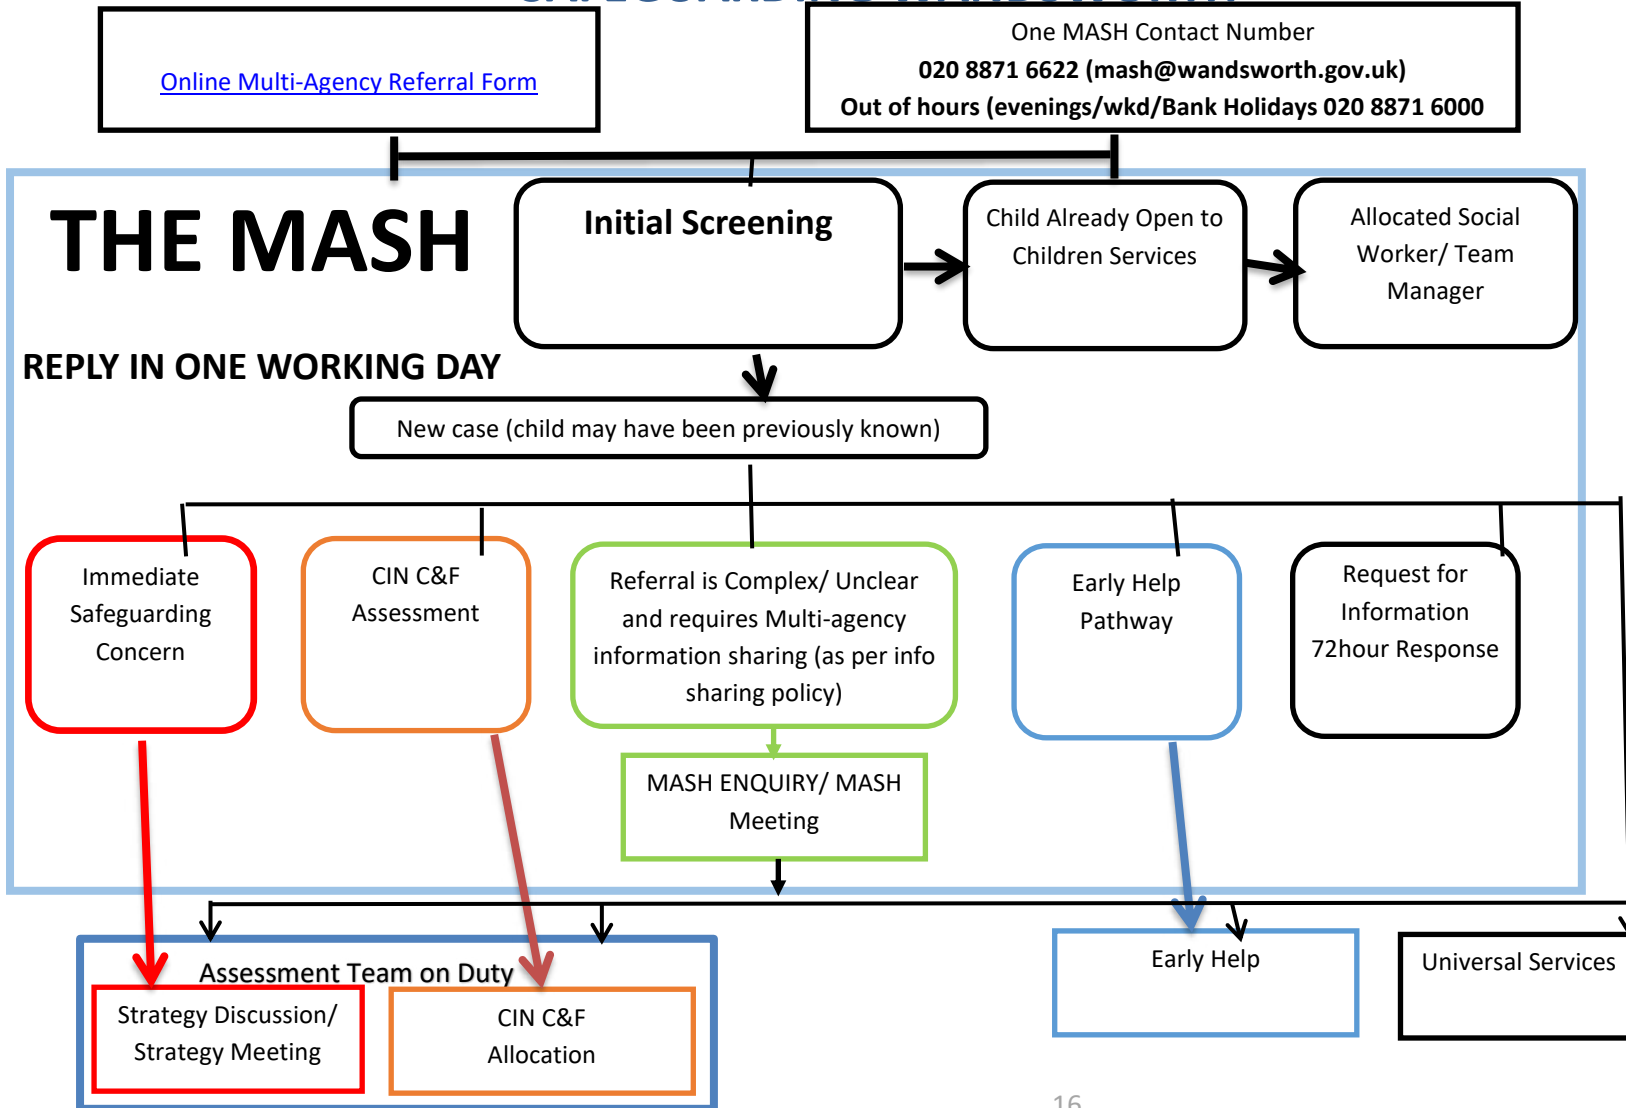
Online Multi-Agency Referral Form

One MASH Contact Number
020 8871 6622 (mash@wandsworth.gov.uk)
Out of hours (evenings/wkd/Bank Holidays 020 8871 6000

THE MASH

Initial Screening

Child Already Open to Children Services

Allocated Social Worker/ Team Manager

REPLY IN ONE WORKING DAY

New case (child may have been previously known)

Immediate Safeguarding Concern

CIN C&F Assessment

Referral is Complex/ Unclear and requires Multi-agency information sharing (as per info sharing policy)

Early Help Pathway

Request for Information 72hour Response

MASH ENQUIRY/ MASH Meeting

Assessment Team on Duty

Strategy Discussion/ Strategy Meeting

CIN C&F Allocation

Early Help

Universal Services

16